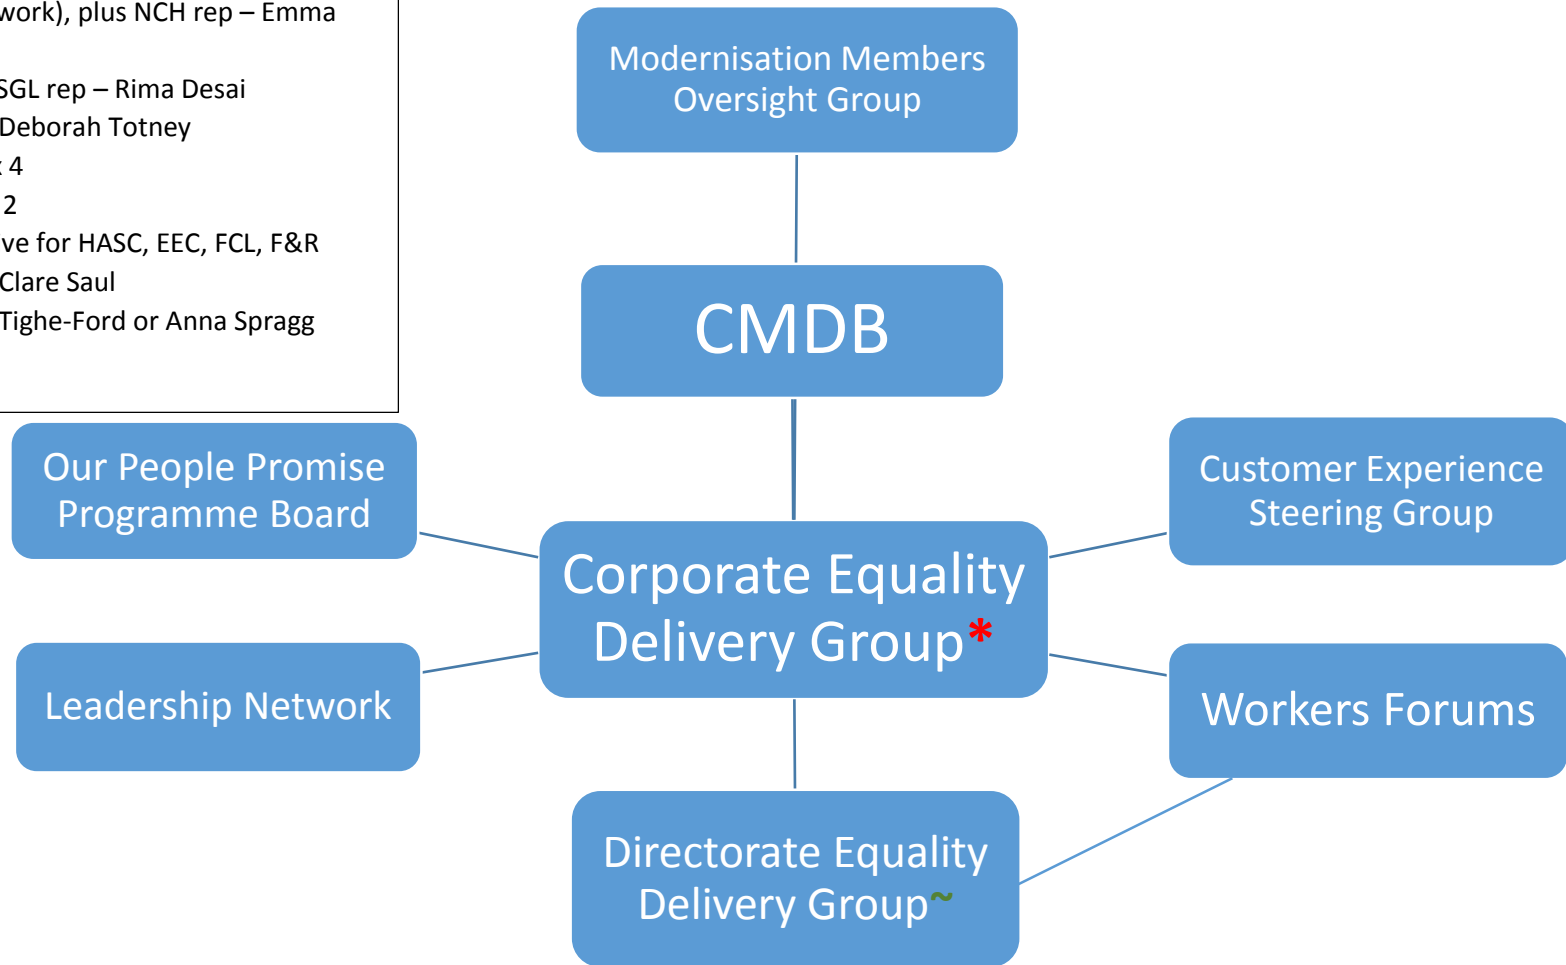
work), plus NCH rep – Emma

SGL rep – Rima Desai
Deborah Totney
x 4
2
ve for HASC, EEC, FCL, F&R
Clare Saul
Tighe-Ford or Anna Spragg

Modernisation Members Oversight Group

CMDB

Our People Promise Programme Board

Customer Experience Steering Group

Corporate Equality Delivery Group*

Leadership Network

Workers Forums

Directorate Equality Delivery Group~